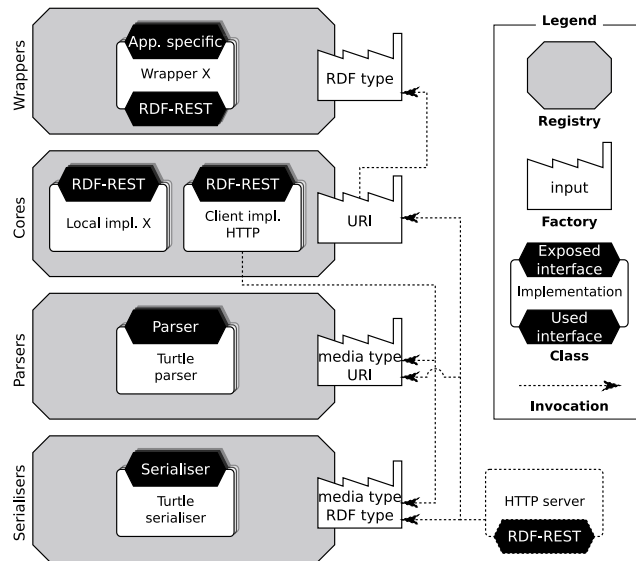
Wrappers

App. specific

Wrapper X

RDF-REST

RDF type

Cores

RDF-REST

Local impl. X

RDF-REST

Client impl. HTTP

URI

Parsers

Parser

Turtle parser

media type URI

Serialisers

Serialiser

Turtle serialiser

media type RDF type

HTTP server

RDF-REST

Legend

Registry

input

Factory

Exposed interface

Implementation

Used interface

Class

Invocation